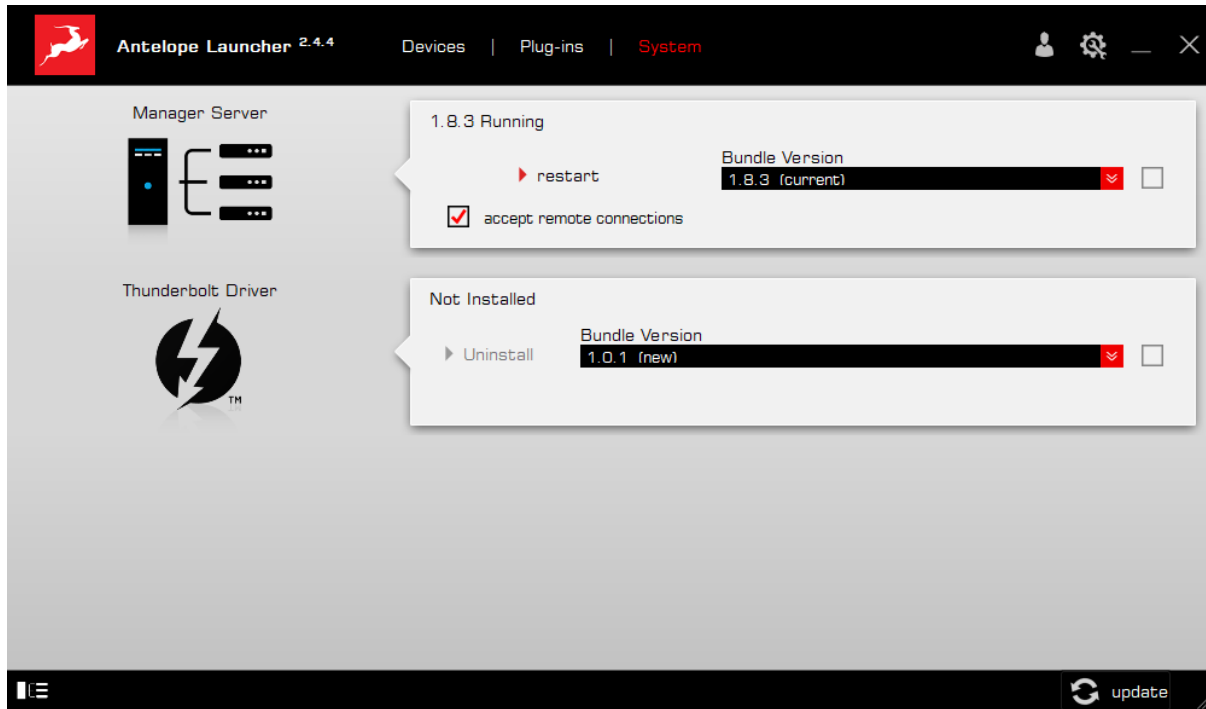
Antelope Launcher 2.4.4

Devices | Plug-ins | System

Manager Server

1.8.3 Running

restart

Bundle Version

1.8.3 (current)

accept remote connections

Thunderbolt Driver

TM

Not Installed

Bundle Version

Uninstall

1.0.1 (new)

update